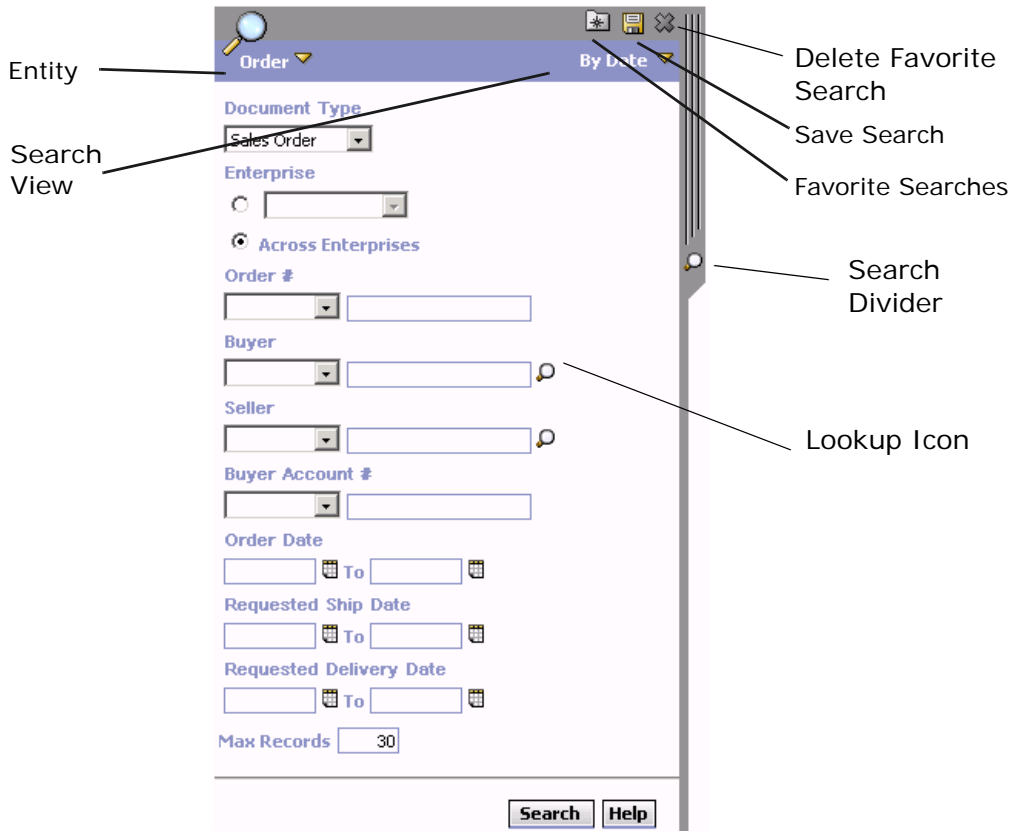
Entity

Order

By Date

Delete Favorite Search

Save Search

Favorite Searches

Search View

Document Type

Sales Order

Enterprise

Across Enterprises

Order #

Search Divider

Buyer

Seller

Lookup Icon

Buyer Account #

Order Date

To

Requested Ship Date

To

Requested Delivery Date

To

Max Records 30

Search Help